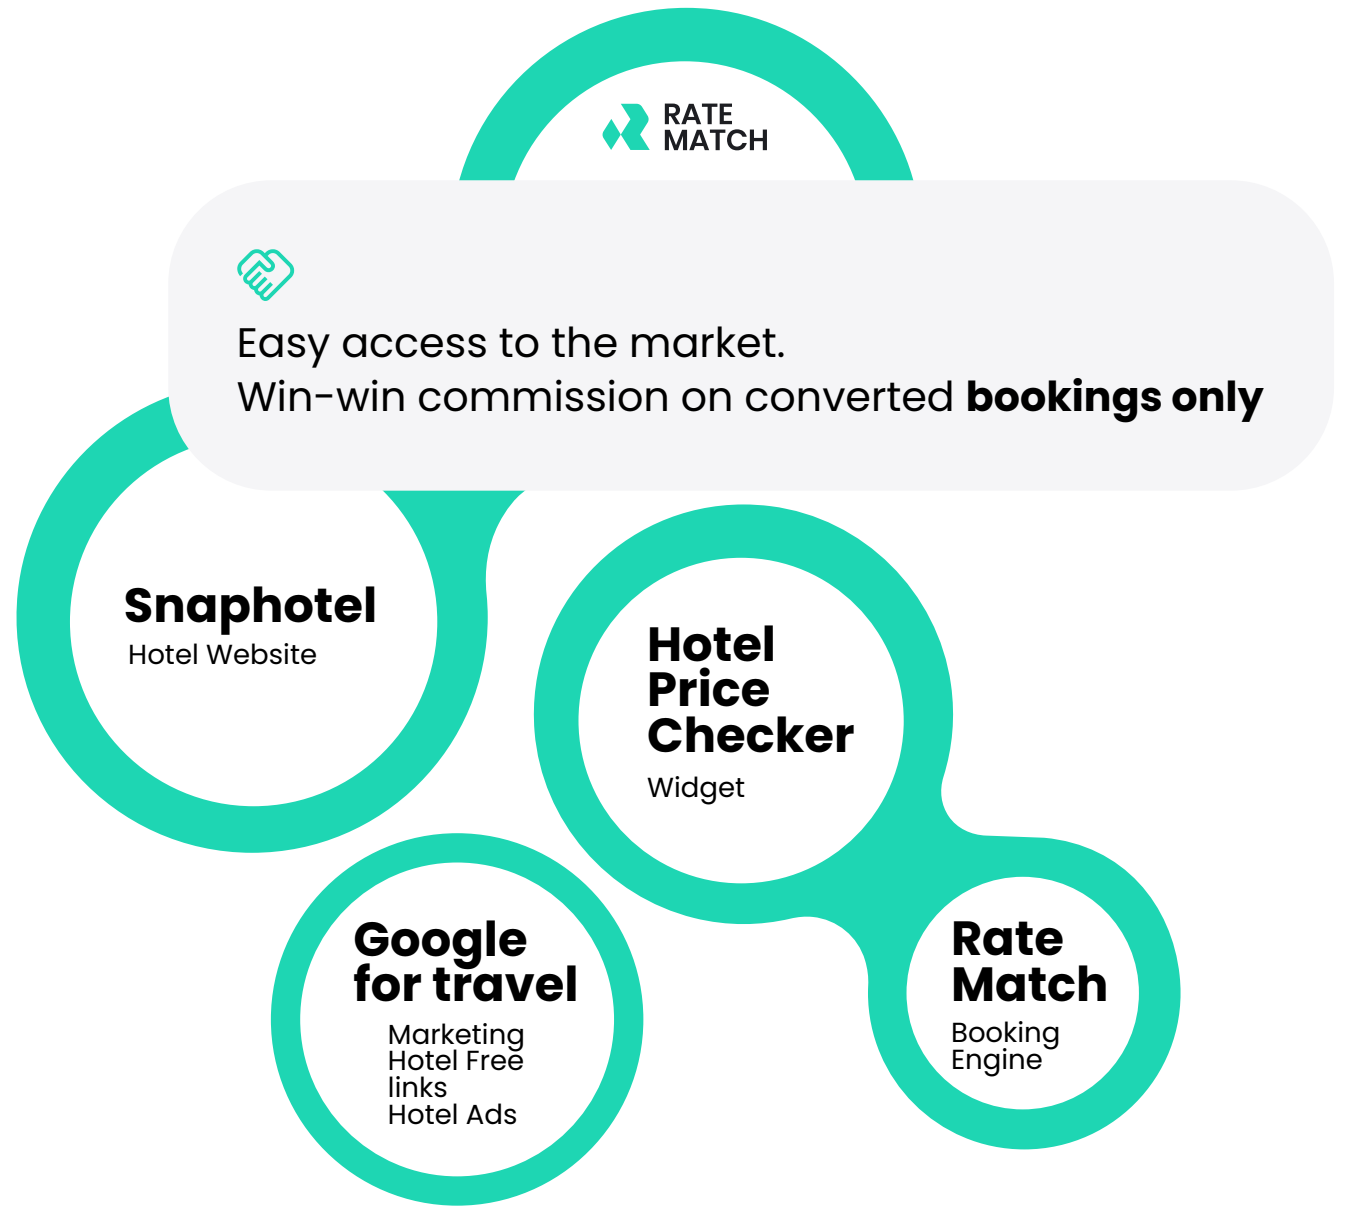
RATE MATCH

Easy access to the market.
Win-win commission on converted **bookings only**

Snaphotel
Hotel Website

Hotel Price Checker
Widget

Google for travel
Marketing
Hotel Free links
Hotel Ads

Rate Match
Booking Engine